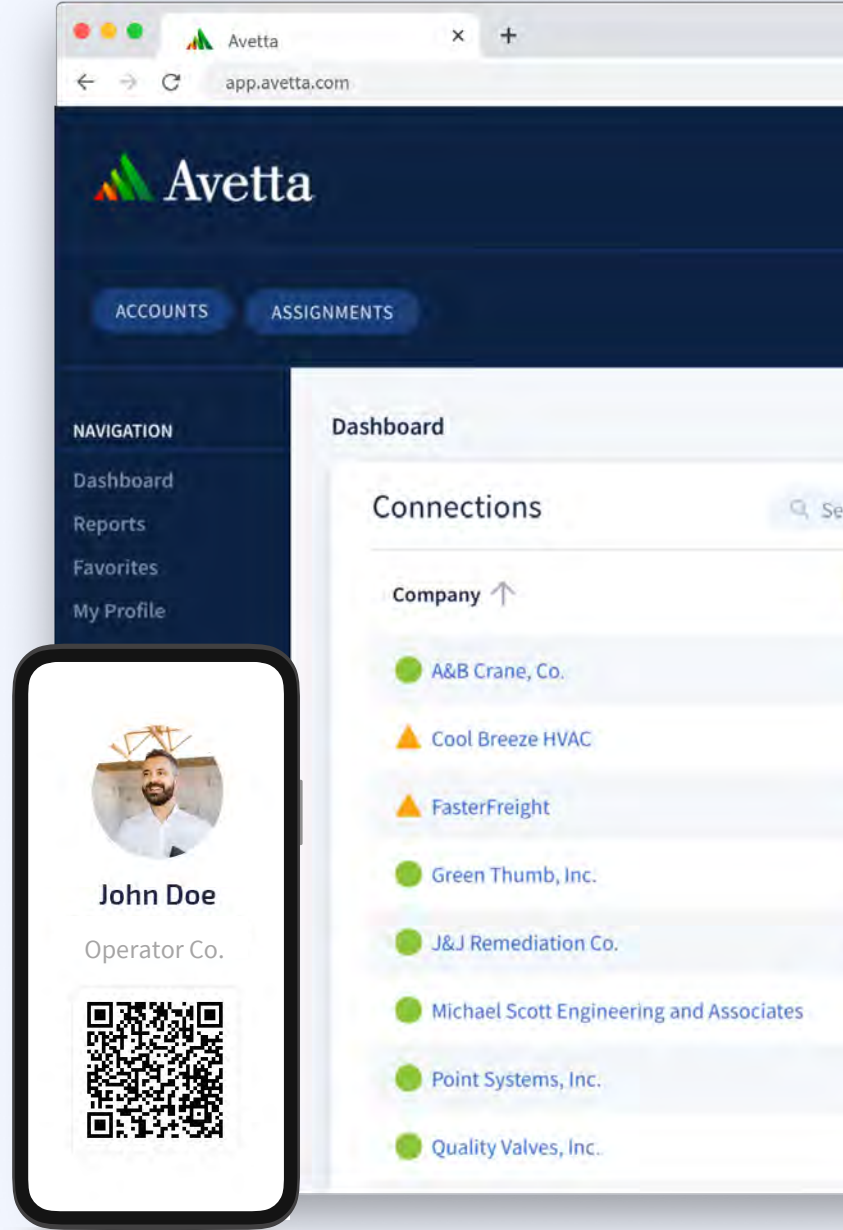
Avetta
×
+
app.avetta.com

Avetta

ACCOUNTS
ASSIGNMENTS

NAVIGATION
Dashboard
Reports
Favorites
My Profile

Dashboard

Connections
Se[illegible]

Company

A&B Crane, Co.
Cool Breeze HVAC
FasterFreight
Green Thumb, Inc.
J&J Remediation Co.
Michael Scott Engineering and Associates
Point Systems, Inc.
Quality Valves, Inc.

John Doe
Operator Co.